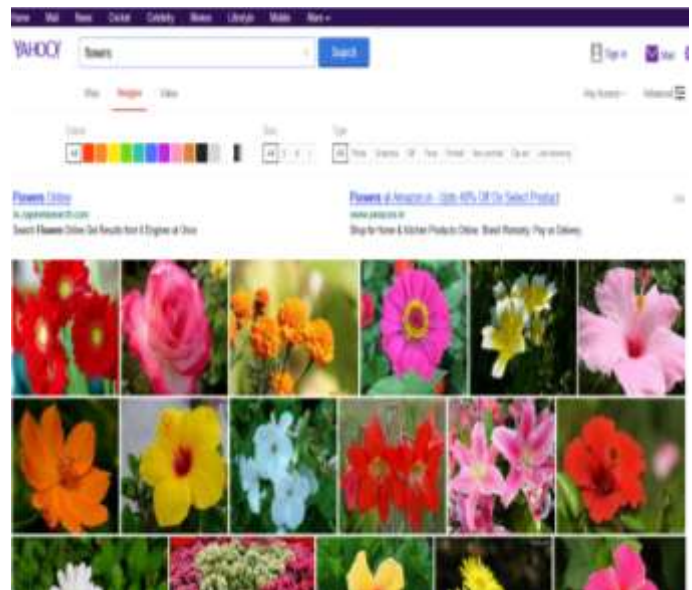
Home Mail News Cricket Celebrity Movies Lifestyle Mobile More

YAHOO! flowers Search

Sign in Mail

Web Images Video

Safe Search Advanced

Colour Size Type

All All All

Flowers Online

Search Flowers Online Get Results from 6 Engines at Once

Flowers at Amazon.in - Upto 40% Off On Select Product

www.amazon.in

Shop for Home & Kitchen Products Online. Best Rewards. Pay on Delivery.